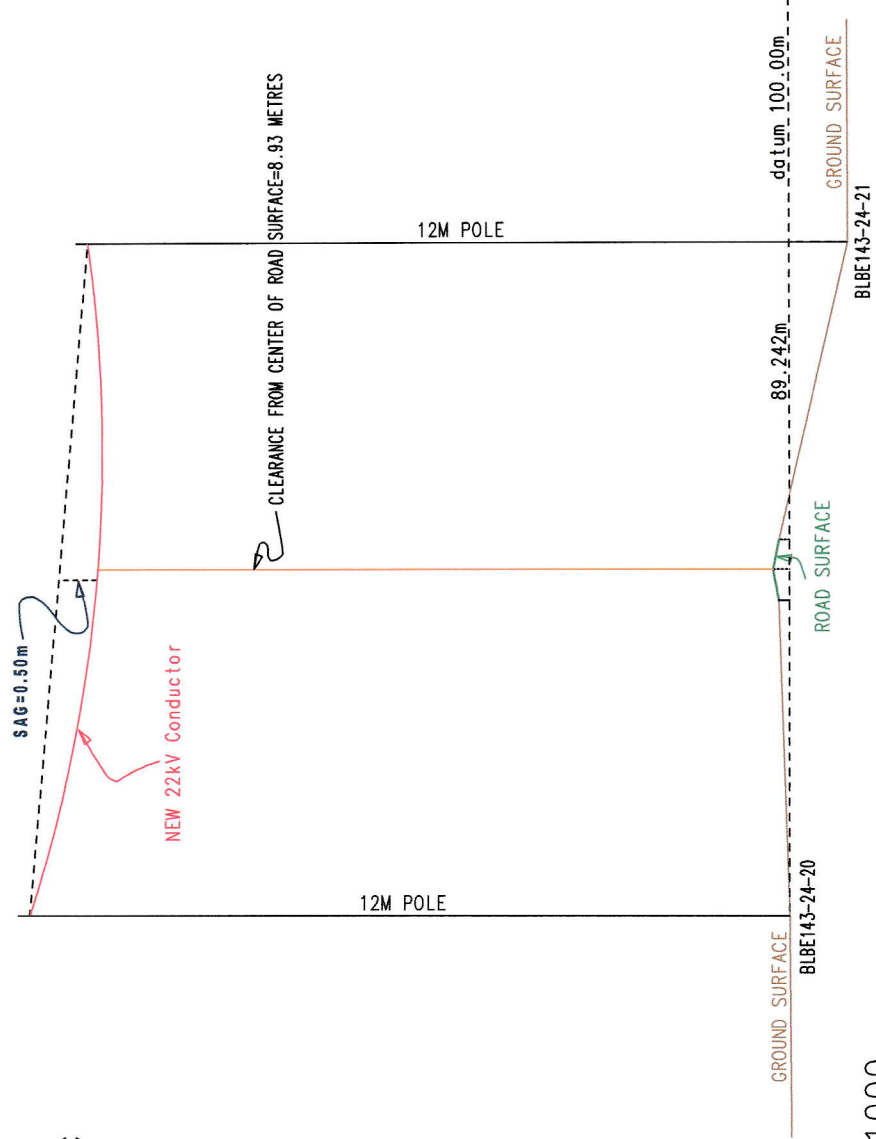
CLEARANCE FROM CENTER OF ROAD SURFACE=8.93 METRES

12M POLE

datum 100.00m

GROUND SURFACE

BLBE143-24-21

89.242m

ROAD SURFACE

SAG=0.50m

NEW 22kV Conductor

12M POLE

GROUND SURFACE

BLBE143-24-20

1000